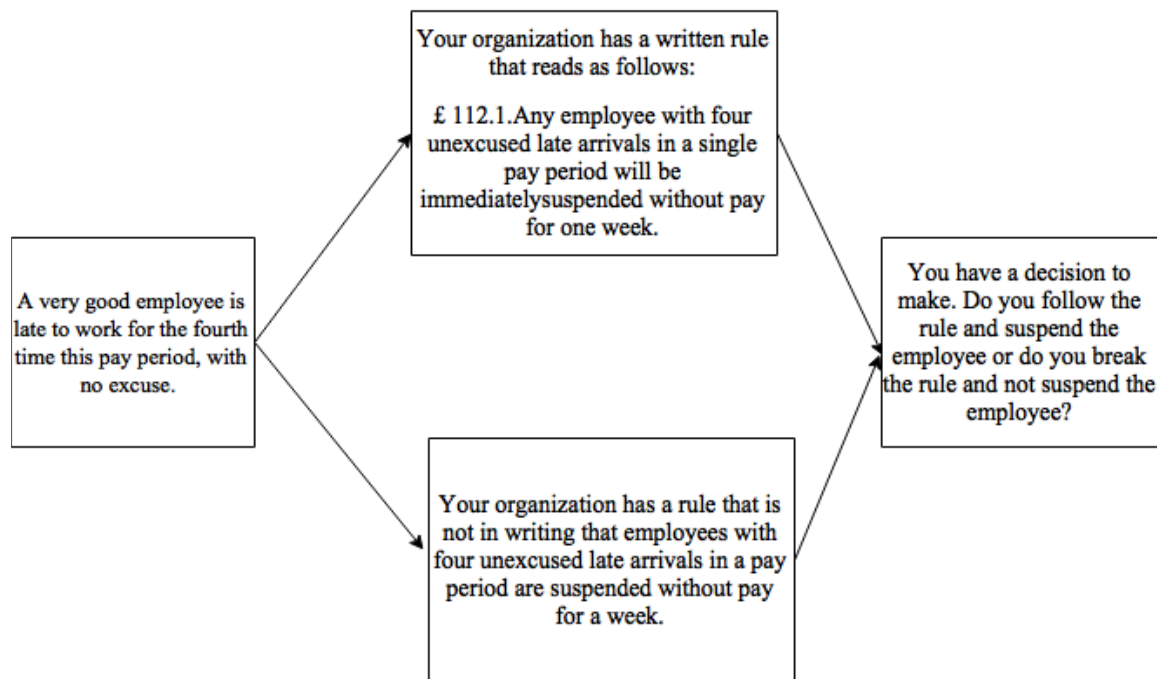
A very good employee is late to work for the fourth time this pay period, with no excuse.

Your organization has a written rule that reads as follows:

£ 112.1.Any employee with four unexcused late arrivals in a single pay period will be immediatelysuspended without pay for one week.

Your organization has a rule that is not in writing that employees with four unexcused late arrivals in a pay period are suspended without pay for a week.

You have a decision to make. Do you follow the rule and suspend the employee or do you break the rule and not suspend the employee?